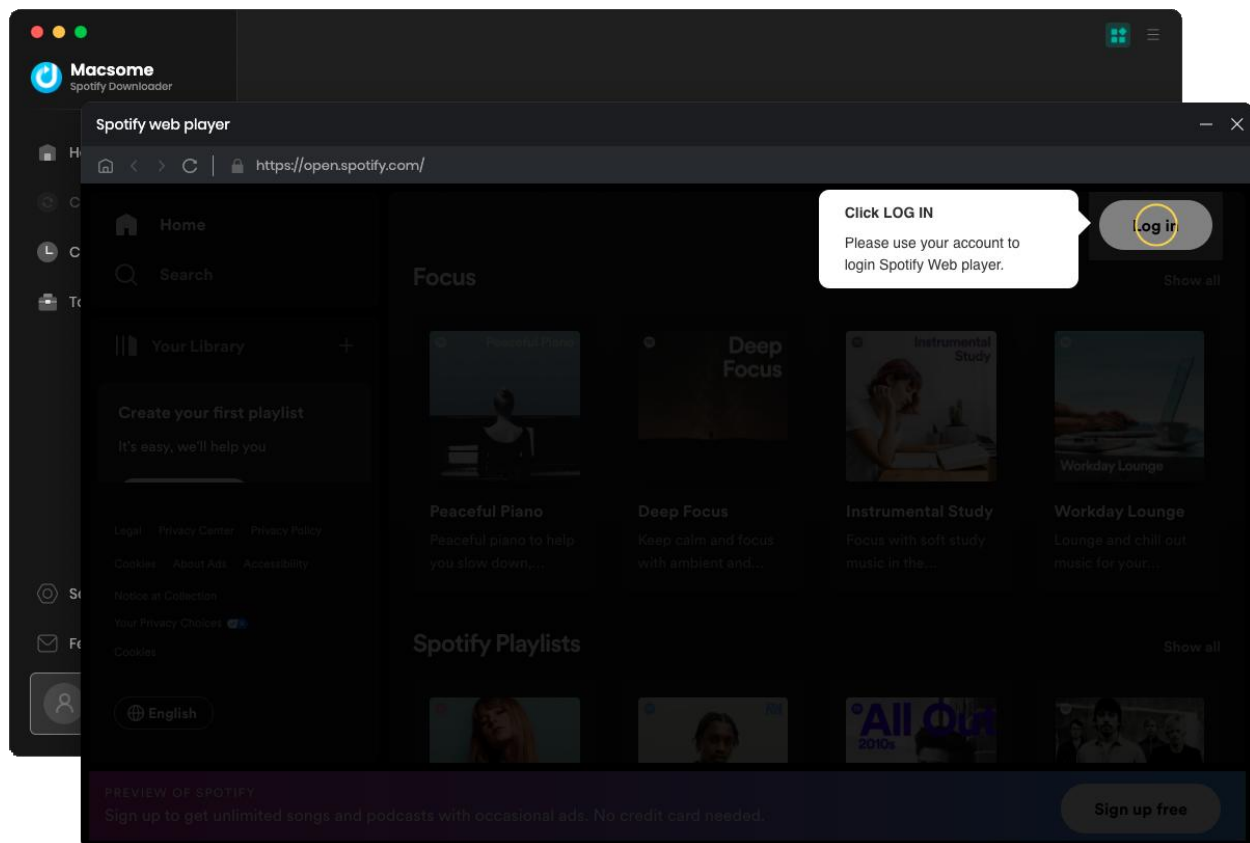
Macsome
Spotify Downloader

Spotify web player

https://open.spotify.com/

Home

Search

Your Library

Create your first playlist
It's easy, we'll help you

Legal Privacy Center Privacy Policy
Cookies About Ads Accessibility
Notice at Collection
Your Privacy Choices
Cookies

English

Click LOG IN
Please use your account to login Spotify Web player.

Log in

Focus

Show all

Peaceful Piano

Deep Focus

Instrumental Study

Workday Lounge

Peaceful Piano
Peaceful piano to help you slow down,...

Deep Focus
Keep calm and focus with ambient and...

Instrumental Study
Focus with soft study music in the...

Workday Lounge
Lounge and chill out music for your...

Spotify Playlists

Show all

All Out
2010s

PREVIEW OF SPOTIFY
Sign up to get unlimited songs and podcasts with occasional ads. No credit card needed.

Sign up free